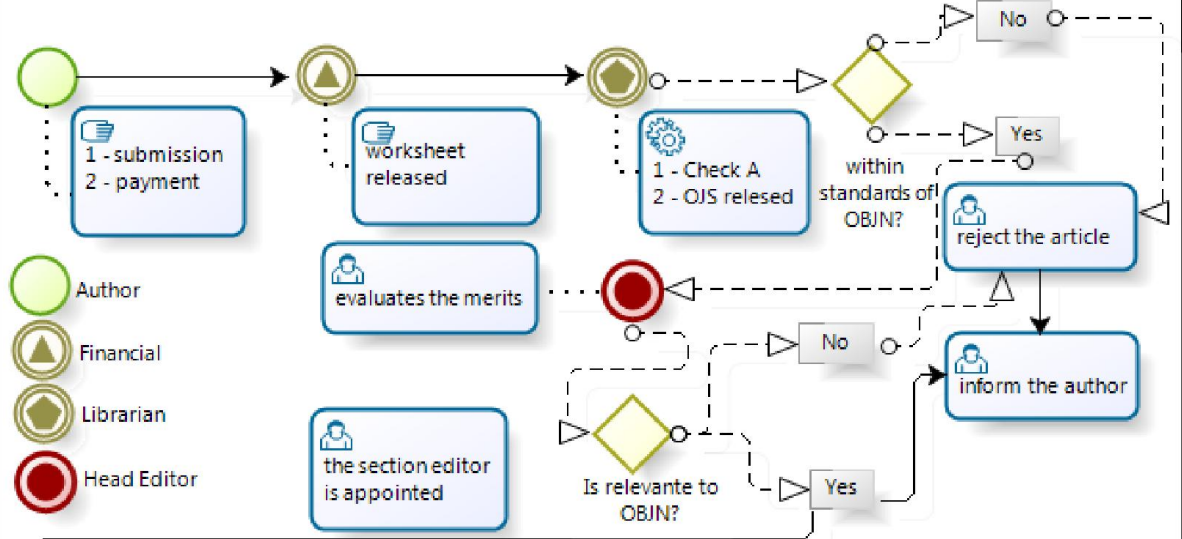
No

1 - submission
2 - payment

worksheet released

1 - Check A
2 - OJS relesed

Yes

within standards of OBJN?

reject the article

Author

evaluates the merits

Financial

No

inform the author

Librarian

Head Editor

the section editor is appointed

Is relevante to OBJN?

Yes